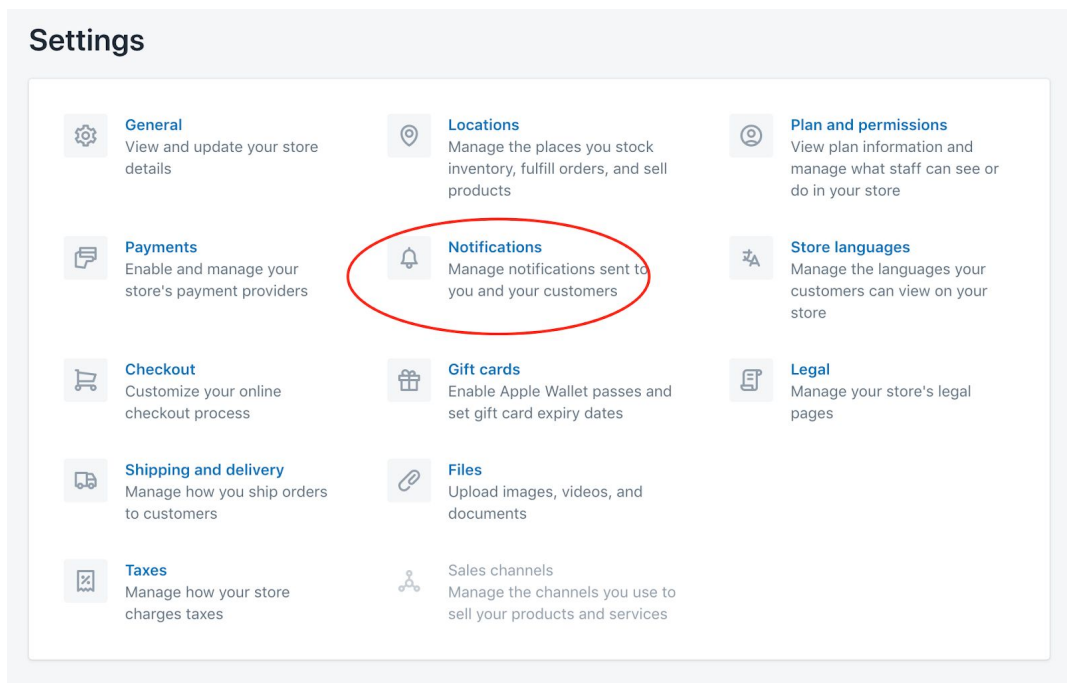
Settings

General
View and update your store details

Locations
Manage the places you stock inventory, fulfill orders, and sell products

Plan and permissions
View plan information and manage what staff can see or do in your store

Payments
Enable and manage your store's payment providers

Notifications
Manage notifications sent to you and your customers

Store languages
Manage the languages your customers can view on your store

Checkout
Customize your online checkout process

Gift cards
Enable Apple Wallet passes and set gift card expiry dates

Legal
Manage your store's legal pages

Shipping and delivery
Manage how you ship orders to customers

Files
Upload images, videos, and documents

Taxes
Manage how your store charges taxes

Sales channels
Manage the channels you use to sell your products and services